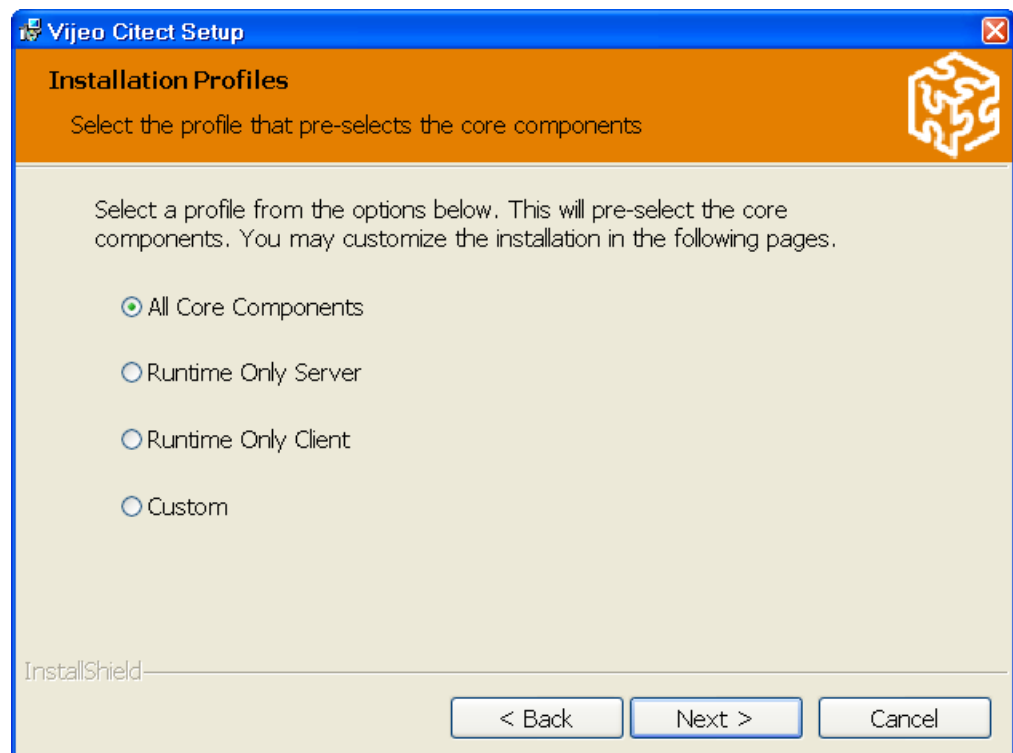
Vijeo Citect Setup

Installation Profiles

Select the profile that pre-selects the core components

Select a profile from the options below. This will pre-select the core components. You may customize the installation in the following pages.

All Core Components

Runtime Only Server

Runtime Only Client

Custom

InstallShield

< Back

Next >

Cancel